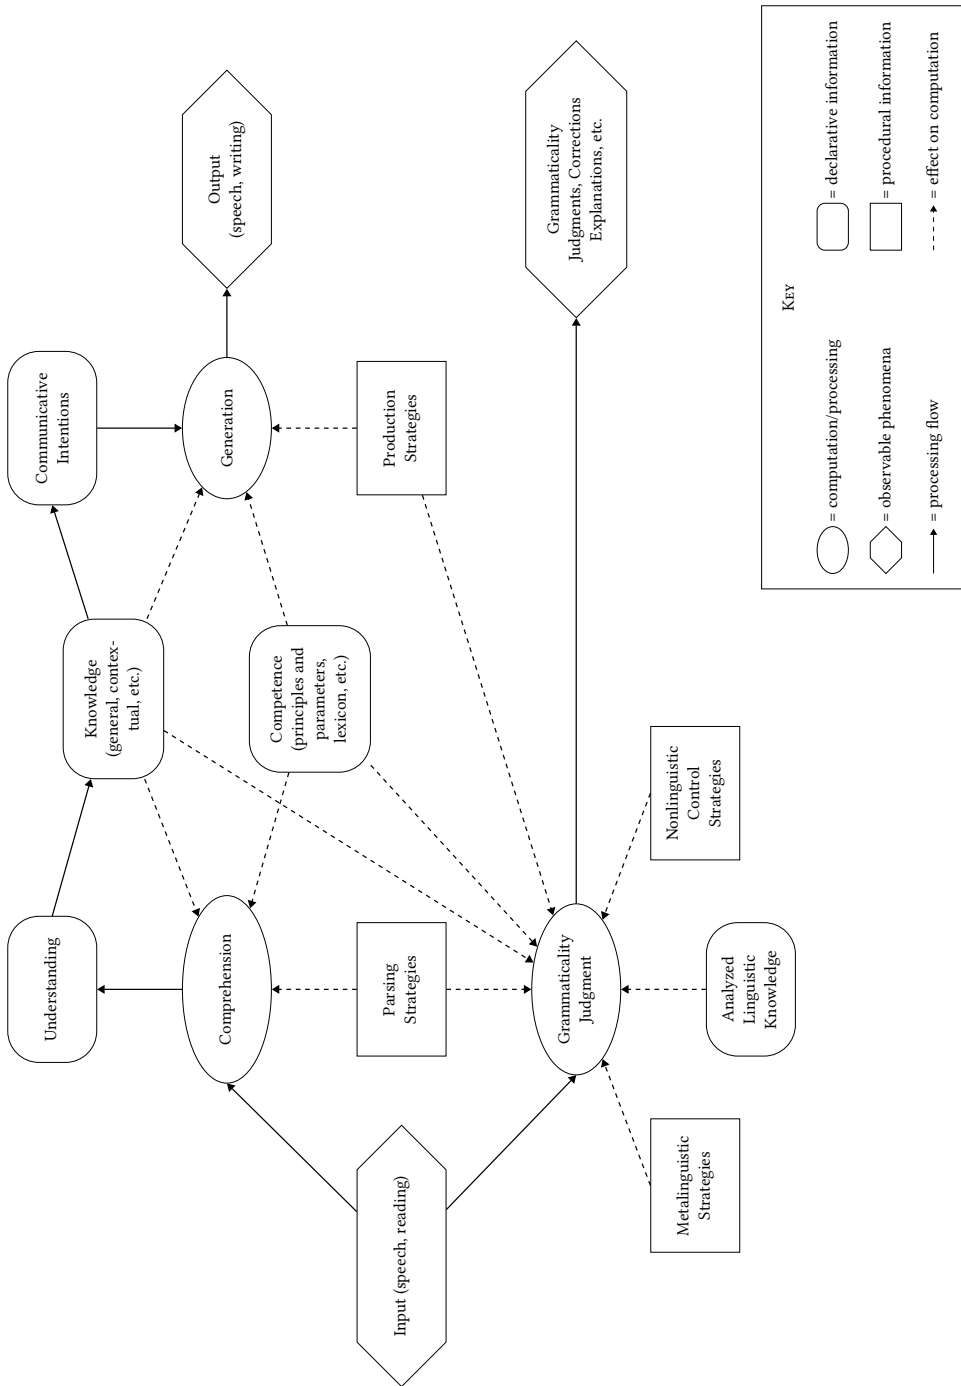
Input (speech, reading)

Comprehension

Understanding

Parsing Strategies

Knowledge (general, contextual, etc.)

Competence (principles and parameters, lexicon, etc.)

Communicative Intentions

Generation

Production Strategies

Output (speech, writing)

Grammaticality Judgment

Metalinguistic Strategies

Analyzed Linguistic Knowledge

Nonlinguistic Control Strategies

Grammaticality Judgments, Corrections Explanations, etc.

Key

= computation/processing

= observable phenomena

= processing flow

= declarative information

= procedural information

= effect on computation